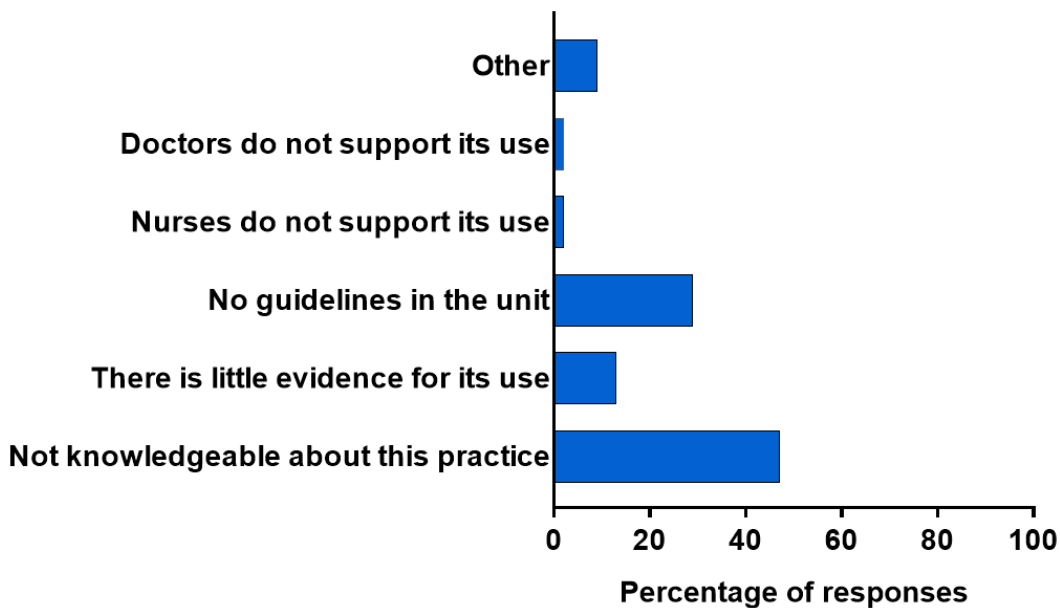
Other
Doctors do not support its use
Nurses do not support its use
No guidelines in the unit
There is little evidence for its use
Not knowledgeable about this practice

0
20
40
60
80
100

Percentage of responses